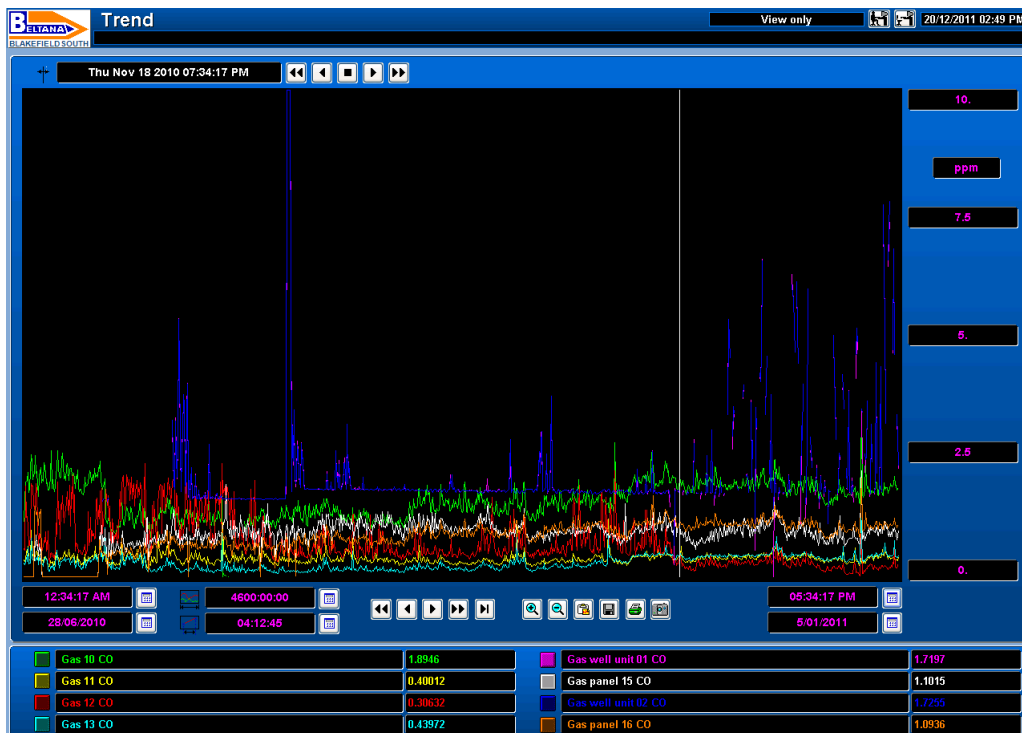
BELTANA
BLAKEFIELD SOUTH
Trend
View only
20/12/2011 02:49 PM

Thu Nov 18 2010 07:34:17 PM

10.
ppm
7.5
5.
2.5
0.

12:34:17 AM
28/06/2010
4600:00:00
04:12:45
05:34:17 PM
5/01/2011

| | | | |
|---|---|---|---|
| Gas 10 CO | 1.8946 | Gas well unit 01 CO | 1.7197 |
| Gas 11 CO | 0.40012 | Gas panel 15 CO | 1.1015 |
| Gas 12 CO | 0.30632 | Gas well unit 02 CO | 1.7255 |
| Gas 13 CO | 0.43972 | Gas panel 16 CO | 1.0936 |